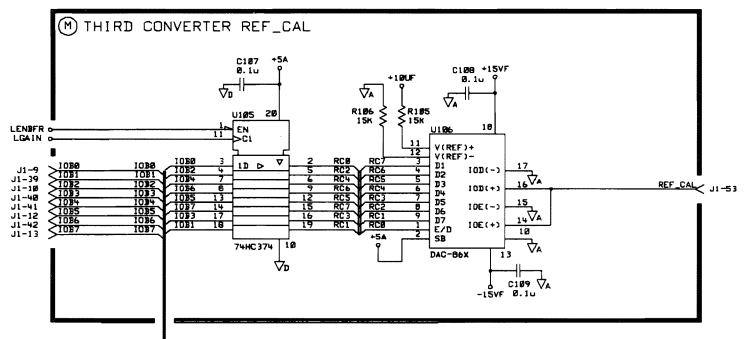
M THIRD CONVERTER REF_CAL

C107 0.1u +5A
D
U105 20
LENBFR 1 EN
LGAIN 11 C1
J1-9 IOB0 IOB0 IOB0 3
J1-39 IOB1 IOB1 IOB2 4
J1-10 IOB2 IOB2 IOB4 7
J1-40 IOB3 IOB3 IOB6 8
J1-41 IOB4 IOB4 IOB5 13
J1-12 IOB5 IOB5 IOB7 14
J1-42 IOB6 IOB6 IOB3 17
J1-13 IOB7 IOB7 IOB1 18
1D
2 RC0
5 RC2
6 RC4
9 RC6
12 RC5
15 RC7
16 RC3
19 RC1
74HC374 10
D

+10UF
A
R106 15K
R105 15K
C108 +15VF 0.1u
A
U106 18
11 V(REF)+
12 V(REF)-
RC7 3 D1
RC6 4 D2
RC4 5 D3
RC5 6 D4
RC3 7 D5
RC2 8 D6
RC1 9 D7
RC0 1 E/D
+5A 2 SB
IOD(-) 17
IOD(+) 16
IOE(-) 15
IOE(+) 14
10
DAC-86X
13
A
A
C109 0.1u
-15VF
A
REF_CAL J1-53